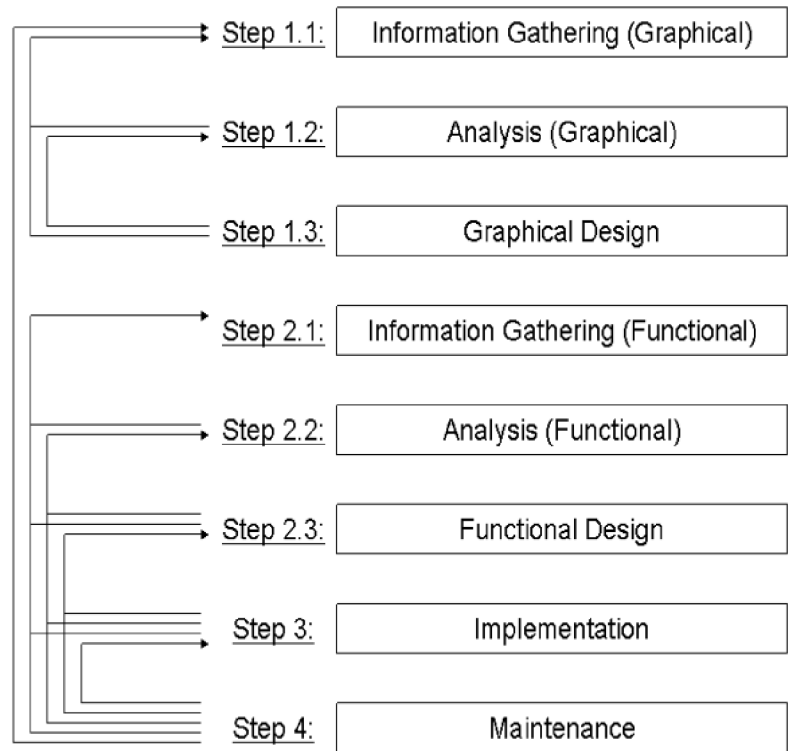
Step 1.1: Information Gathering (Graphical)

Step 1.2: Analysis (Graphical)

Step 1.3: Graphical Design

Step 2.1: Information Gathering (Functional)

Step 2.2: Analysis (Functional)

Step 2.3: Functional Design

Step 3: Implementation

Step 4: Maintenance